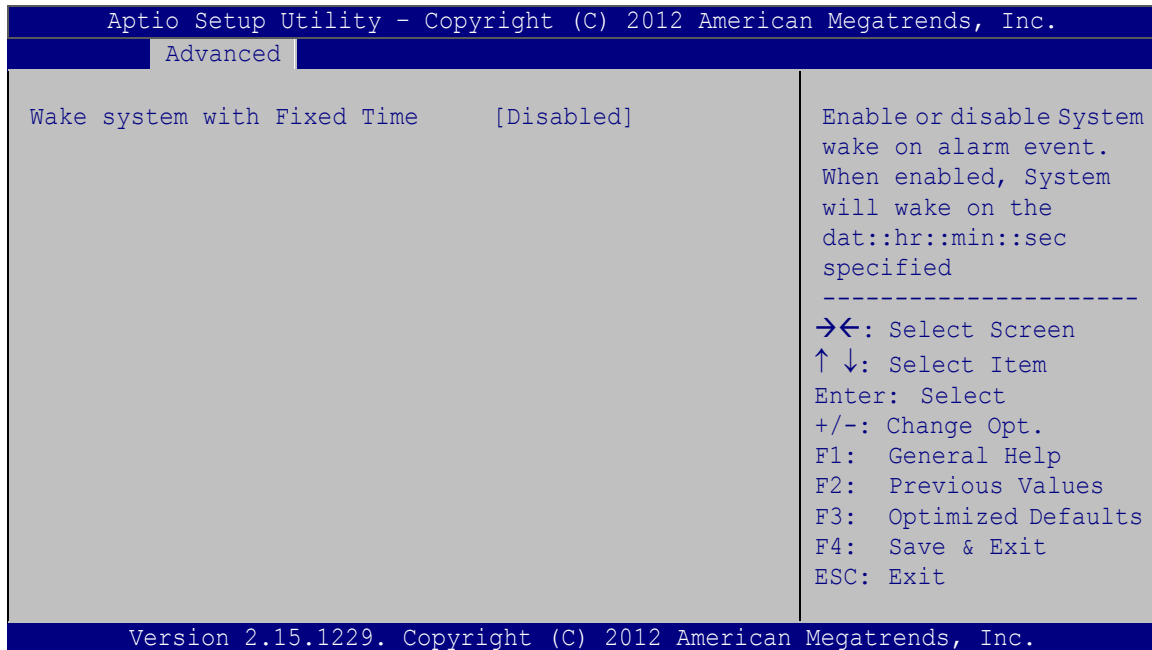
Aptio Setup Utility – Copyright (C) 2012 American Megatrends, Inc.

Advanced

Wake system with Fixed Time [Disabled]

Enable or disable System wake on alarm event. When enabled, System will wake on the dat::hr::min::sec specified

→←: Select Screen
↑ ↓: Select Item
Enter: Select
+/-: Change Opt.
F1: General Help
F2: Previous Values
F3: Optimized Defaults
F4: Save & Exit
ESC: Exit

Version 2.15.1229. Copyright (C) 2012 American Megatrends, Inc.